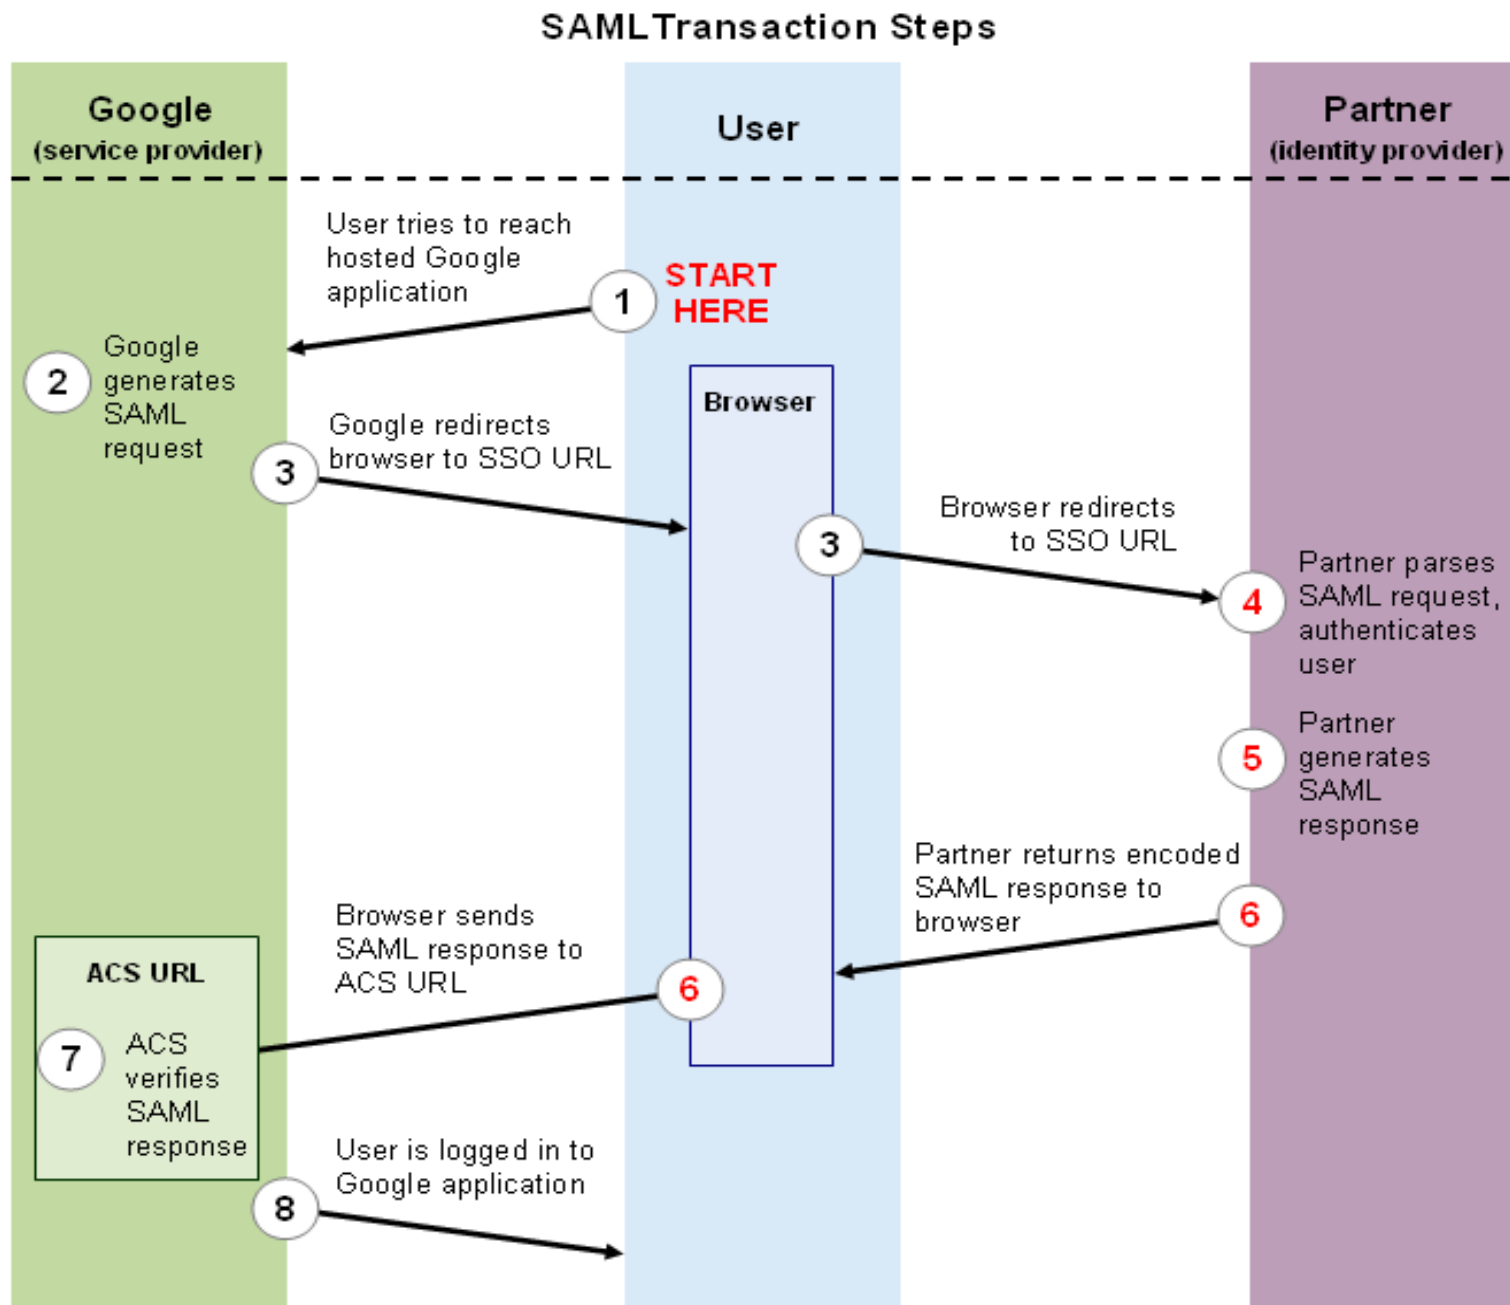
SAMLTransaction Steps

Google
(service provider)

User

Partner
(identity provider)

User tries to reach hosted Google application

1

START HERE

2

Google generates SAML request

Browser

Google redirects browser to SSO URL

3

3

Browser redirects to SSO URL

4

Partner parses SAML request, authenticates user

5

Partner generates SAML response

Partner returns encoded SAML response to browser

6

Browser sends SAML response to ACS URL

6

ACS URL

7

ACS verifies SAML response

User is logged in to Google application

8